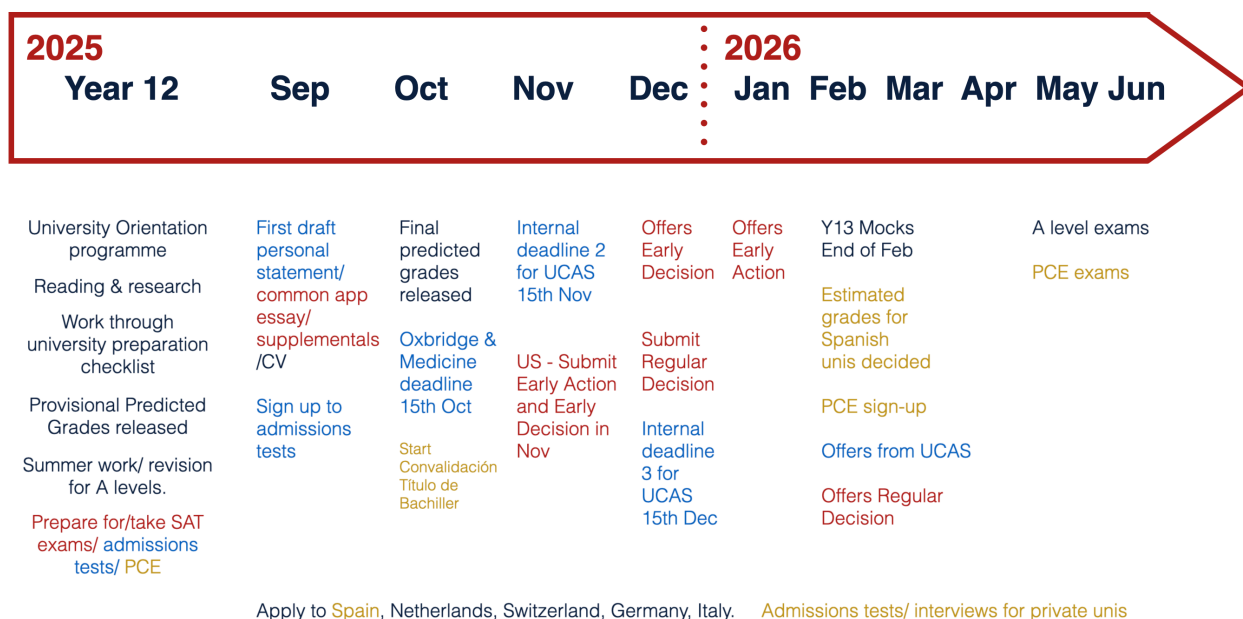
2025
Year 12 Sep Oct Nov Dec

2026
Jan Feb Mar Apr May Jun

University Orientation programme

Reading & research

Work through university preparation checklist

Provisional Predicted Grades released

Summer work/ revision for A levels.

Prepare for/take SAT exams/ admissions tests/ PCE

First draft personal statement/ common app essay/ supplementals /CV

Sign up to admissions tests

Final predicted grades released

Oxbridge & Medicine deadline 15th Oct

Start Convalidación Título de Bachiller

Internal deadline 2 for UCAS 15th Nov

US - Submit Early Action and Early Decision in Nov

Offers Early Decision

Submit Regular Decision

Internal deadline 3 for UCAS 15th Dec

Offers Early Action

Y13 Mocks End of Feb

Estimated grades for Spanish unis decided

PCE sign-up

Offers from UCAS

Offers Regular Decision

A level exams

PCE exams

Apply to Spain, Netherlands, Switzerland, Germany, Italy.

Admissions tests/ interviews for private unis